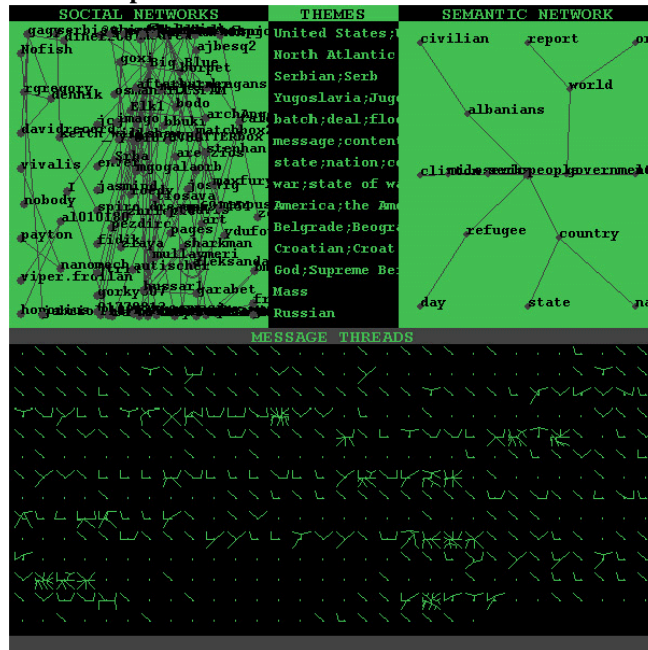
SOCIAL NETWORKS

gagserbis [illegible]
Nofish
ajbesq2
goxb
Big Blue
burpet
rgregory
dennik
kikl
bodo
davidreed
archAng
matchbox
stephan
vivalis
nobody
jasmine
al010180
payton
fidika
shakman
mullaymeri
nanomach
viper.frolian
gorky
garabet
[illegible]

THEMES

United States;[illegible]
North Atlantic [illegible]
Serbian;Serb
Yugoslavia;Jug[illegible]
batch;deal;flo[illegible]
message;conten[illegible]
state;nation;c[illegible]
war;state of w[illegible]
America;the Am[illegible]
Belgrade;Beogr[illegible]
Croatian;Croat
God;Supreme Be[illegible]
Mass
Russian

SEMANTIC NETWORK

civilian
report
or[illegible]
world
albanians
people
governme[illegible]
refugee
country
day
state
na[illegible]

MESSAGE THREADS